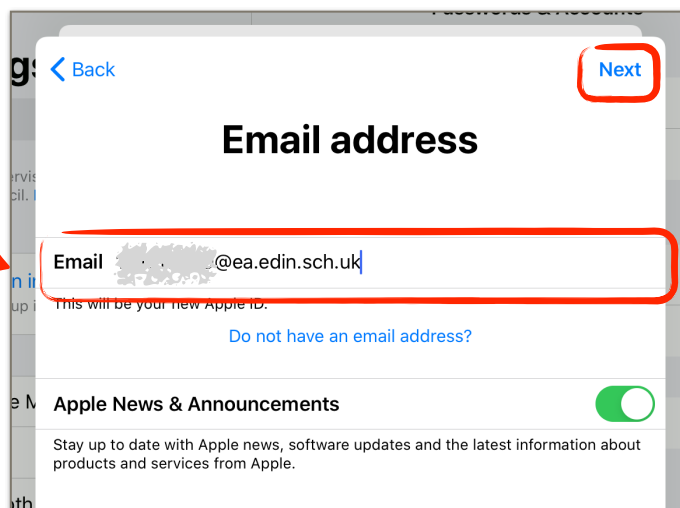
Passwords & Accounts

gs

ervis
cil.

n in
up i

e M

ath

Back

Next

Email address

Email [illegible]@ea.edin.sch.uk

This will be your new Apple ID.

Do not have an email address?

Apple News & Announcements

Stay up to date with Apple news, software updates and the latest information about products and services from Apple.